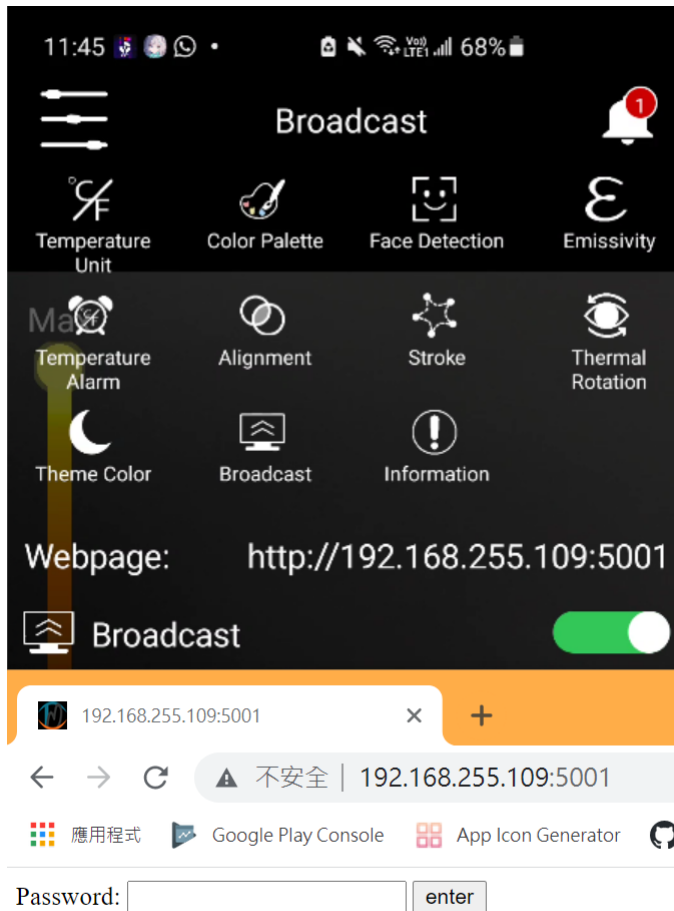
11:45 • 68%

Broadcast

1

Temperature Unit

Color Palette

Face Detection

Emissivity

Ma

Temperature Alarm

Alignment

Stroke

Thermal Rotation

Theme Color

Broadcast

Information

Webpage: http://192.168.255.109:5001

Broadcast

192.168.255.109:5001 ×

+

不安全 | 192.168.255.109:5001

應用程式 Google Play Console App Icon Generator

Password: enter